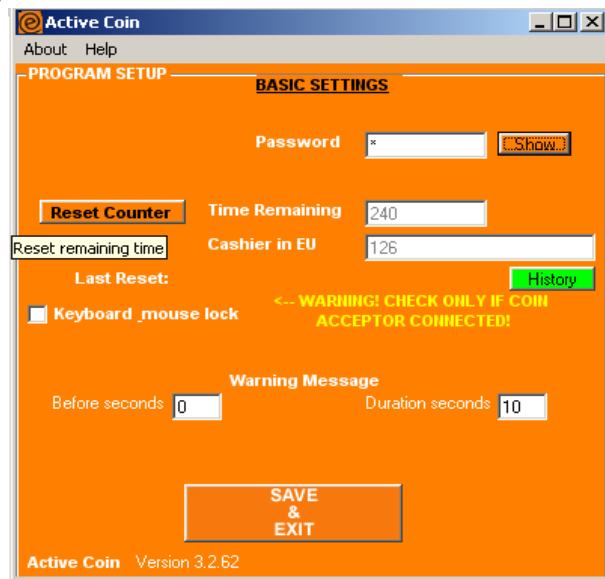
Active Coin

About Help

PROGRAM SETUP

BASIC SETTINGS

Password *

Show

Reset Counter

Time Remaining 240

Reset remaining time

Cashier in EU 126

Last Reset:

History

Keyboard _mouse lock

<-- WARNING! CHECK ONLY IF COIN ACCEPTOR CONNECTED!

Warning Message

Before seconds 0

Duration seconds 10

SAVE & EXIT

Active Coin Version 3.2.62